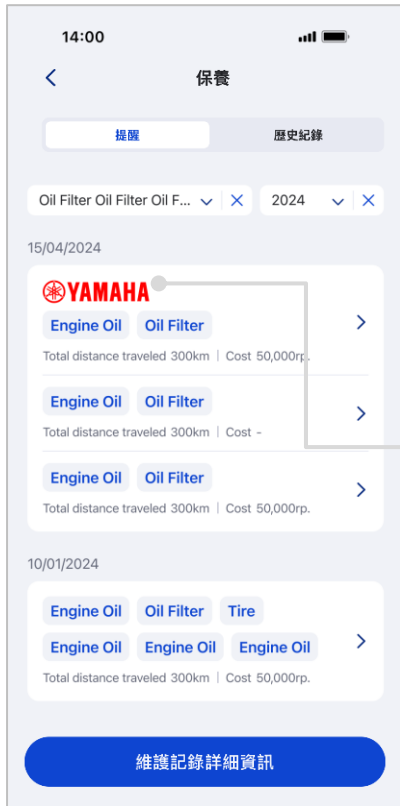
14:00

保養

提醒

歷史紀錄

Oil Filter Oil Filter Oil F...

2024

15/04/2024

YAMAHA

Engine Oil Oil Filter

Total distance traveled 300km | Cost 50,000rp.

Engine Oil Oil Filter

Total distance traveled 300km | Cost -

Engine Oil Oil Filter

Total distance traveled 300km | Cost 50,000rp.

10/01/2024

Engine Oil Oil Filter Tire

Engine Oil Engine Oil Engine Oil

Total distance traveled 300km | Cost 50,000rp.

維護記錄詳細資訊